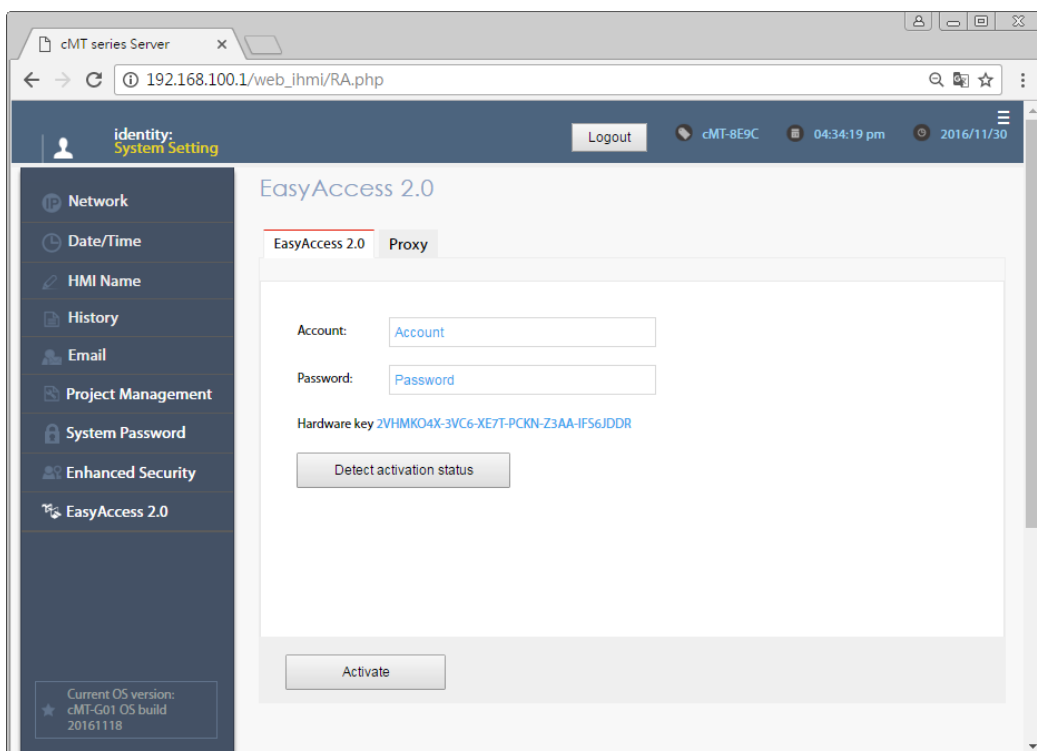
cMT series Server ×

192.168.100.1/web_ihmi/RA.php

identity:
System Setting

Logout

cMT-8E9C

04:34:19 pm

2016/11/30

Network

Date/Time

HMI Name

History

Email

Project Management

System Password

Enhanced Security

EasyAccess 2.0

Current OS version:
cMT-G01 OS build
20161118

EasyAccess 2.0

EasyAccess 2.0

Proxy

Account:

Account

Password:

Password

Hardware key 2VHMKO4X-3VC6-XE7T-PCKN-Z3AA-IFS6JDDR

Detect activation status

Activate